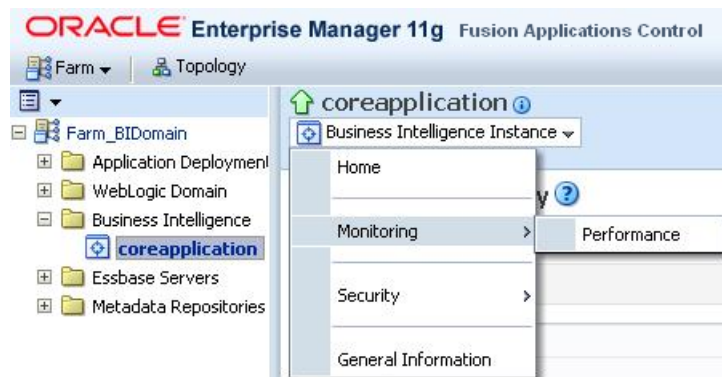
ORACLE Enterprise Manager 11g Fusion Applications Control

Farm Topology

Farm_BIDomain
Application Deployment
WebLogic Domain
Business Intelligence
coreapplication
Essbase Servers
Metadata Repositories

coreapplication
Business Intelligence Instance
Home
Monitoring
Performance
Security
General Information
y